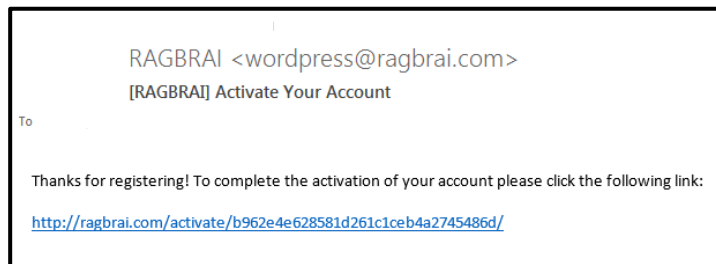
RAGBRAI <wordpress@ragbrai.com>
[RAGBRAI] Activate Your Account
To

Thanks for registering! To complete the activation of your account please click the following link:

http://ragbrai.com/activate/b962e4e628581d261c1ceb4a2745486d/